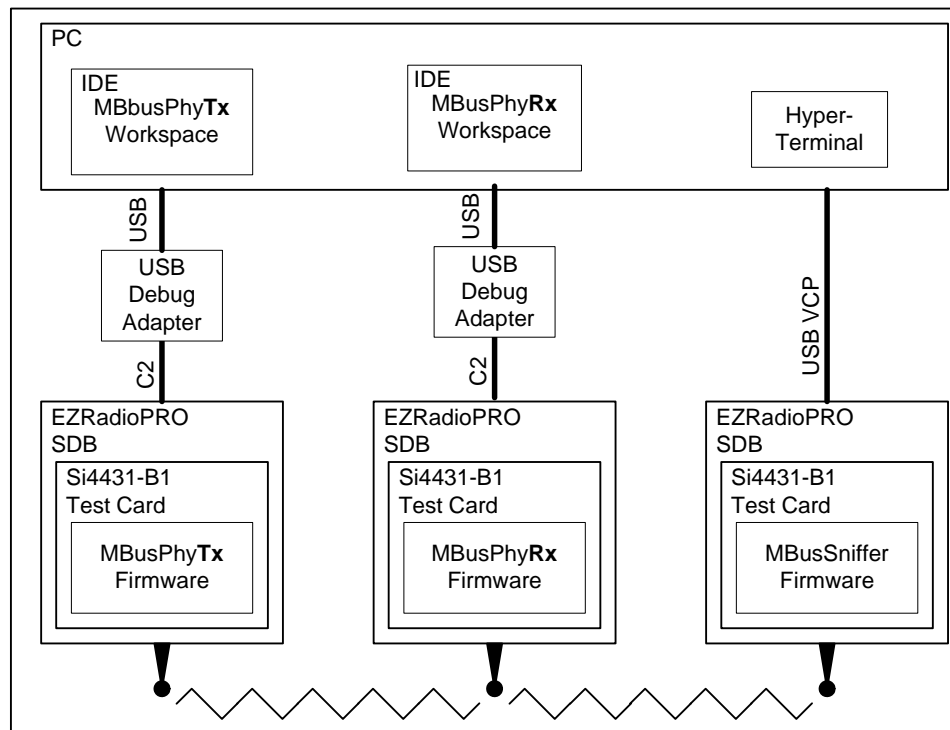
PC

IDE
MBbusPhyTx
Workspace

IDE
MBusPhyRx
Workspace

Hyper-Terminal

USB

USB
Debug
Adapter

C2

USB

USB
Debug
Adapter

C2

USB VCP

EZRadioPRO
SDB
Si4431-B1
Test Card
MBusPhyTx
Firmware

EZRadioPRO
SDB
Si4431-B1
Test Card
MBusPhyRx
Firmware

EZRadioPRO
SDB
Si4431-B1
Test Card
MBusSniffer
Firmware